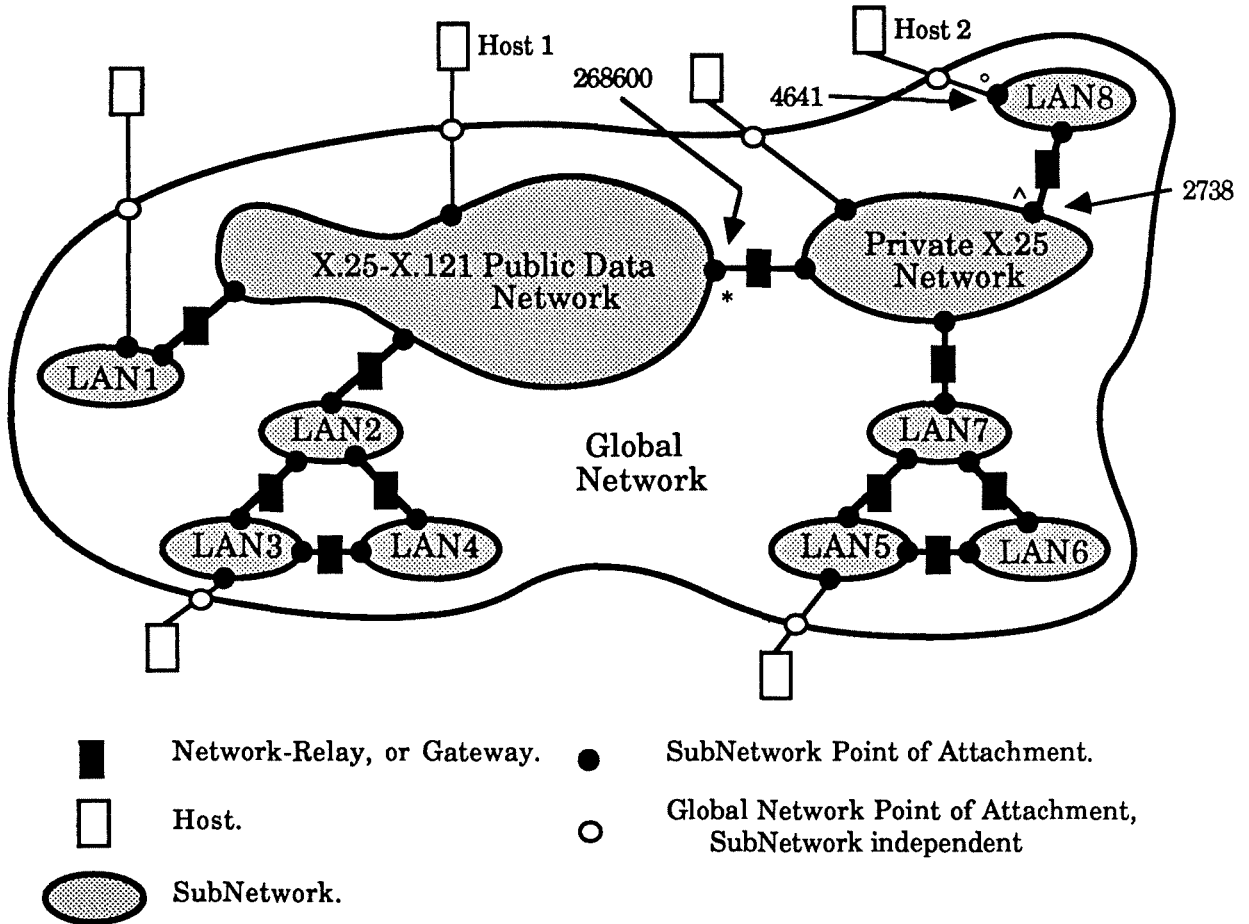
Host 1

Host 2

268600

4641

LAN8

2738

^

X.25-X.121 Public Data Network

*

Private X.25 Network

°

LAN1

LAN2

Global Network

LAN7

LAN3

LAN4

LAN5

LAN6

Network-Relay, or Gateway.

SubNetwork Point of Attachment.

Host.

Global Network Point of Attachment, SubNetwork independent

SubNetwork.